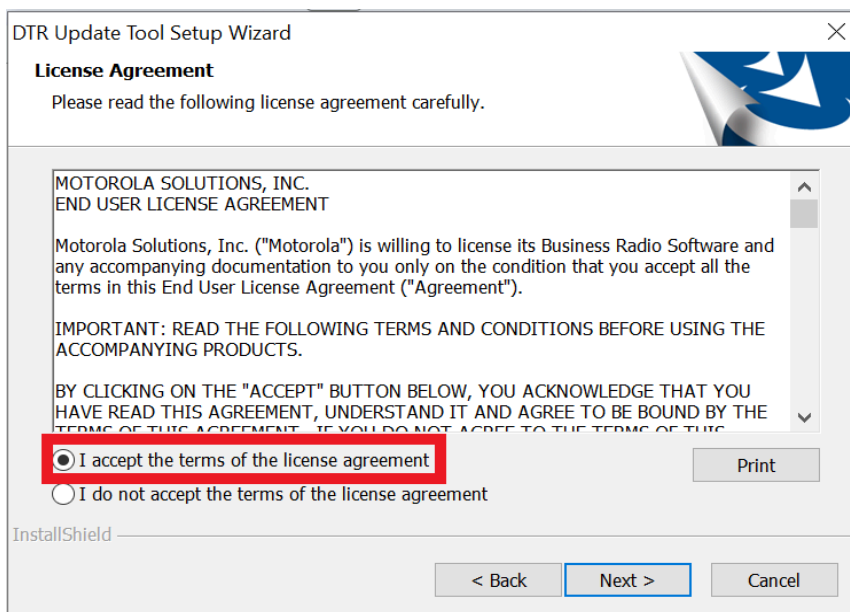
DTR Update Tool Setup Wizard

License Agreement

Please read the following license agreement carefully.

MOTOROLA SOLUTIONS, INC.
END USER LICENSE AGREEMENT

Motorola Solutions, Inc. ("Motorola") is willing to license its Business Radio Software and any accompanying documentation to you only on the condition that you accept all the terms in this End User License Agreement ("Agreement").

IMPORTANT: READ THE FOLLOWING TERMS AND CONDITIONS BEFORE USING THE ACCOMPANYING PRODUCTS.

BY CLICKING ON THE "ACCEPT" BUTTON BELOW, YOU ACKNOWLEDGE THAT YOU HAVE READ THIS AGREEMENT, UNDERSTAND IT AND AGREE TO BE BOUND BY THE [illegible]

I accept the terms of the license agreement

I do not accept the terms of the license agreement

Print

InstallShield

< Back

Next >

Cancel